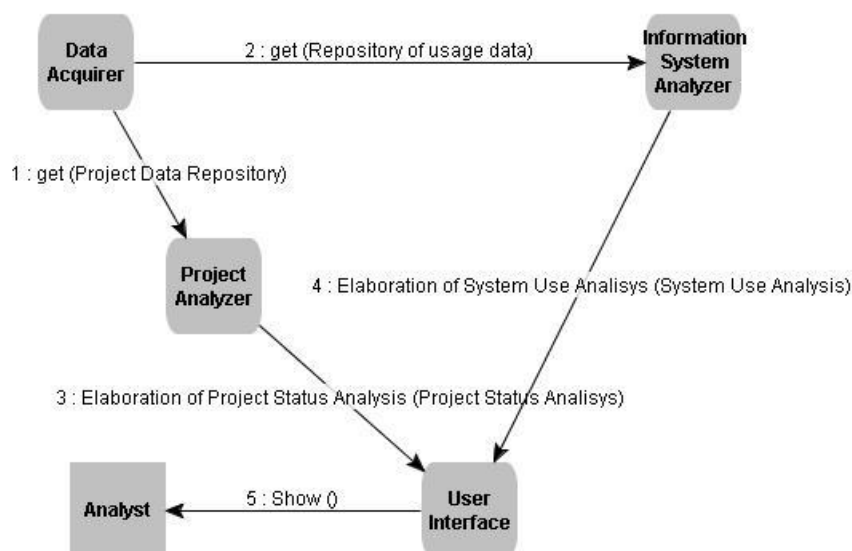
Data Acquirer

2 : get (Repository of usage data)

Information System Analyzer

1 : get (Project Data Repository)

Project Analyzer

4 : Elaboration of System Use Analisys (System Use Analysis)

3 : Elaboration of Project Status Analysis (Project Status Analisys)

Analyst

5 : Show ()

User Interface